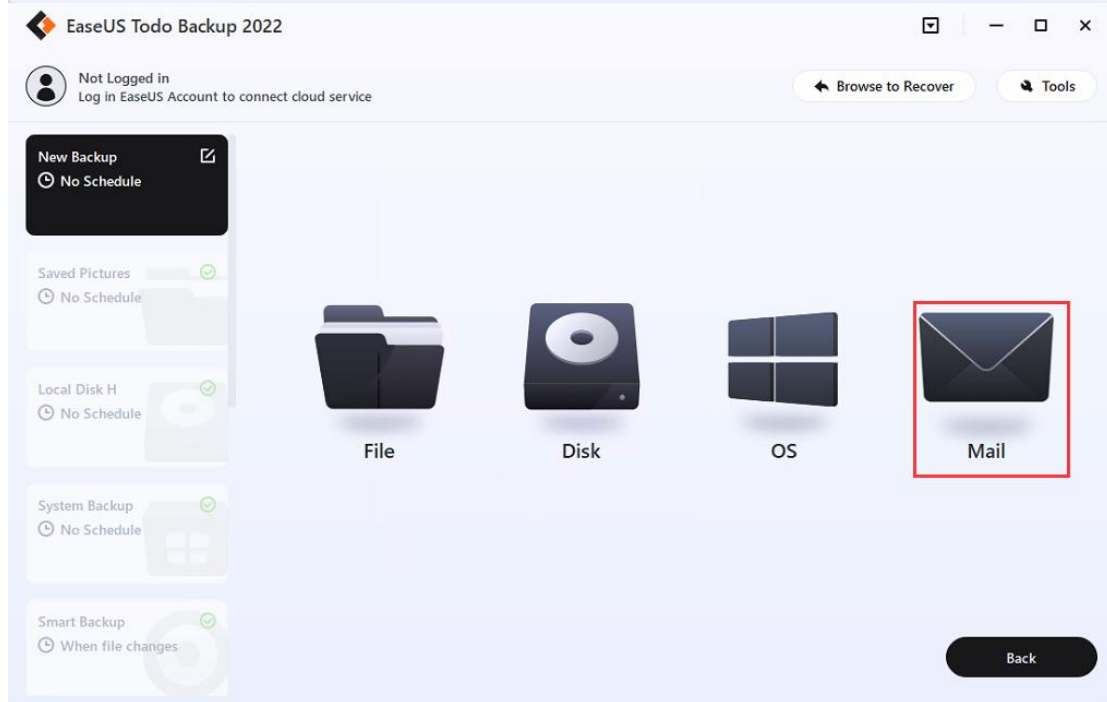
EaseUS Todo Backup 2022

Not Logged in
Log in EaseUS Account to connect cloud service

Browse to Recover

Tools

New Backup
No Schedule

Saved Pictures
No Schedule

Local Disk H
No Schedule

System Backup
No Schedule

Smart Backup
When file changes

File

Disk

OS

Mail

Back